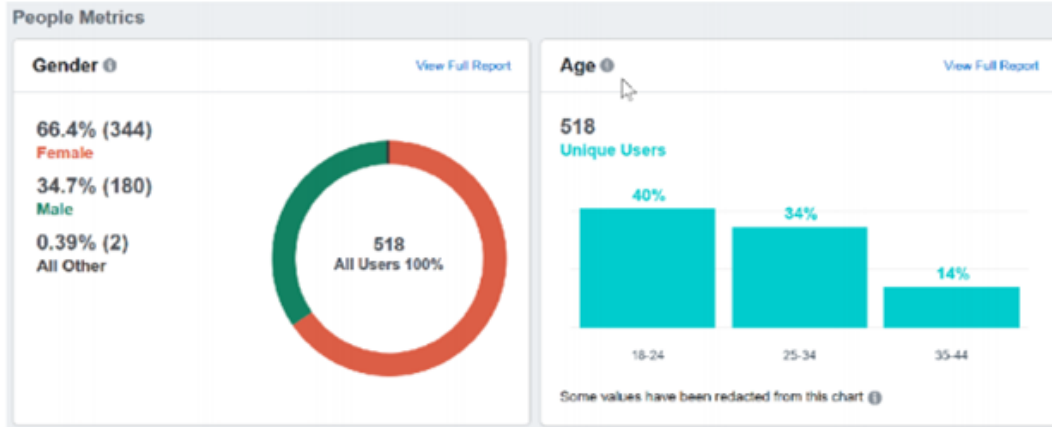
People Metrics

Gender

View Full Report

66.4% (344)
Female

34.7% (180)
Male

0.39% (2)
All Other

518
All Users 100%

Age

View Full Report

518
Unique Users

40%

34%

14%

18-24

25-34

35-44

Some values have been redacted from this chart